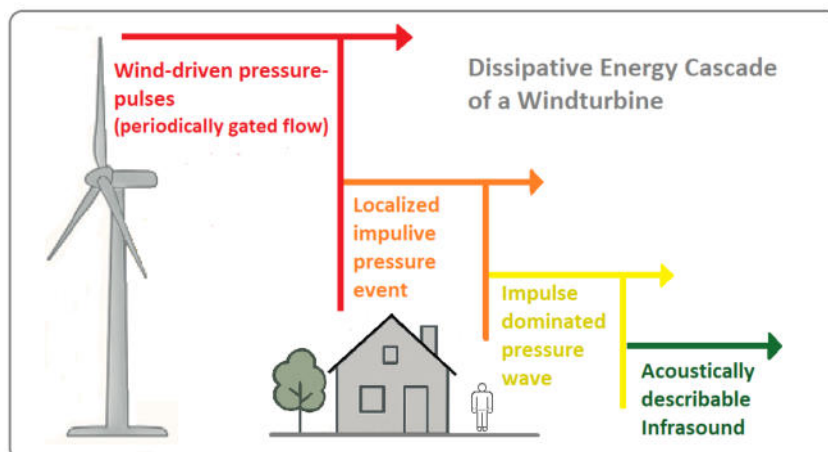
Dissipative Energy Cascade of a Windturbine

Wind-driven pressure-pulses (periodically gated flow)

Localized impulive pressure event

Impulse dominated pressure wave

Acoustically describable Infrasound